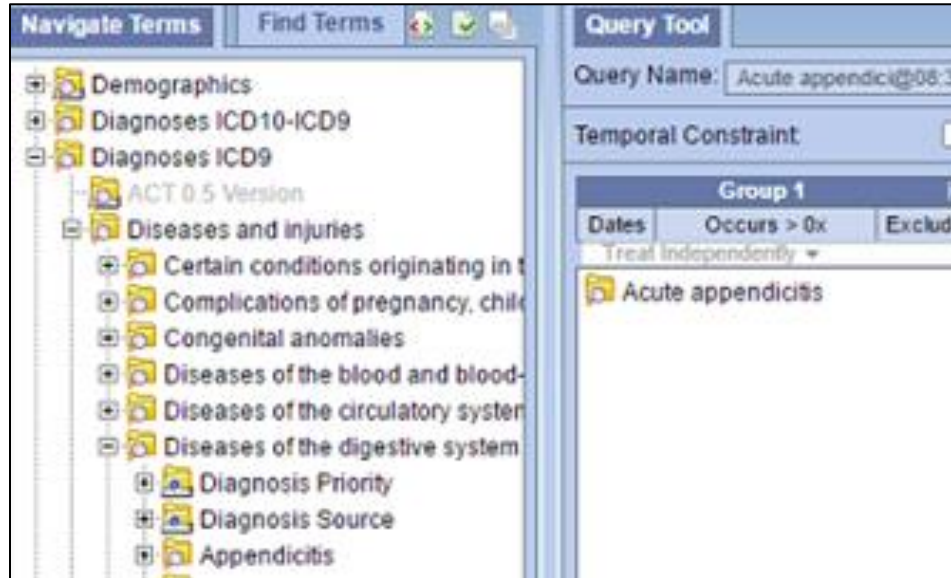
Navigate Terms | Find Terms

Demographics
Diagnoses ICD10-ICD9
Diagnoses ICD9
ACT 0.5 Version
Diseases and injuries
Certain conditions originating in t
Complications of pregnancy, chil
Congenital anomalies
Diseases of the blood and blood-
Diseases of the circulatory systen
Diseases of the digestive system
Diagnosis Priority
Diagnosis Source
Appendicitis

Query Tool

Query Name: Acute appendici@08:

Temporal Constraint

| Group 1 | | |
|---|---|---|
| Dates | Occurs > 0x | Exclud |

Treat Independently ▾

Acute appendicitis